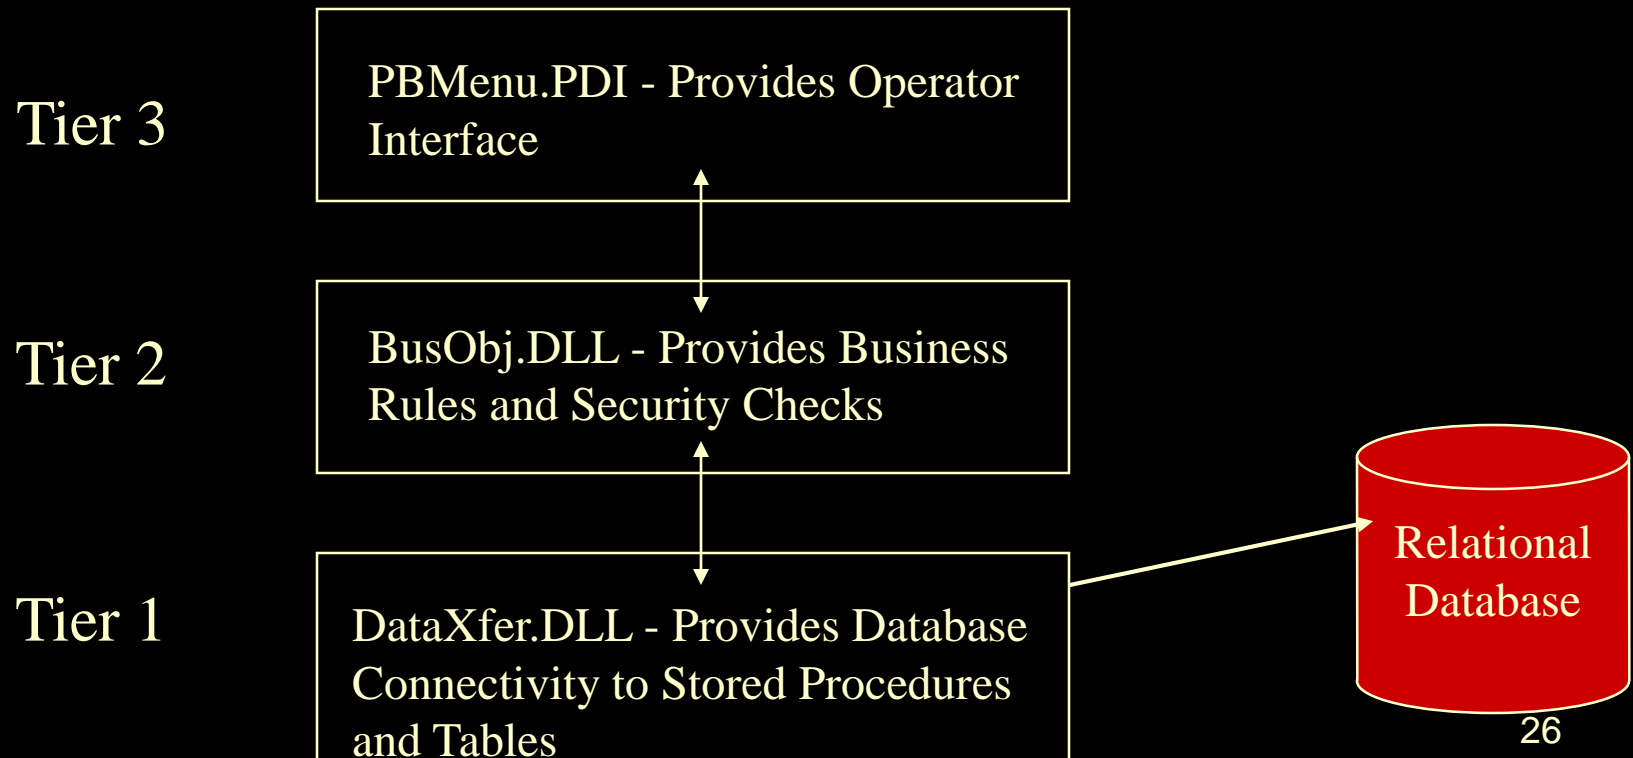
Tier 3

PBMenu.PDI - Provides Operator Interface

Tier 2

BusObj.DLL - Provides Business Rules and Security Checks

Tier 1

DataXfer.DLL - Provides Database Connectivity to Stored Procedures and Tables

Relational Database

26